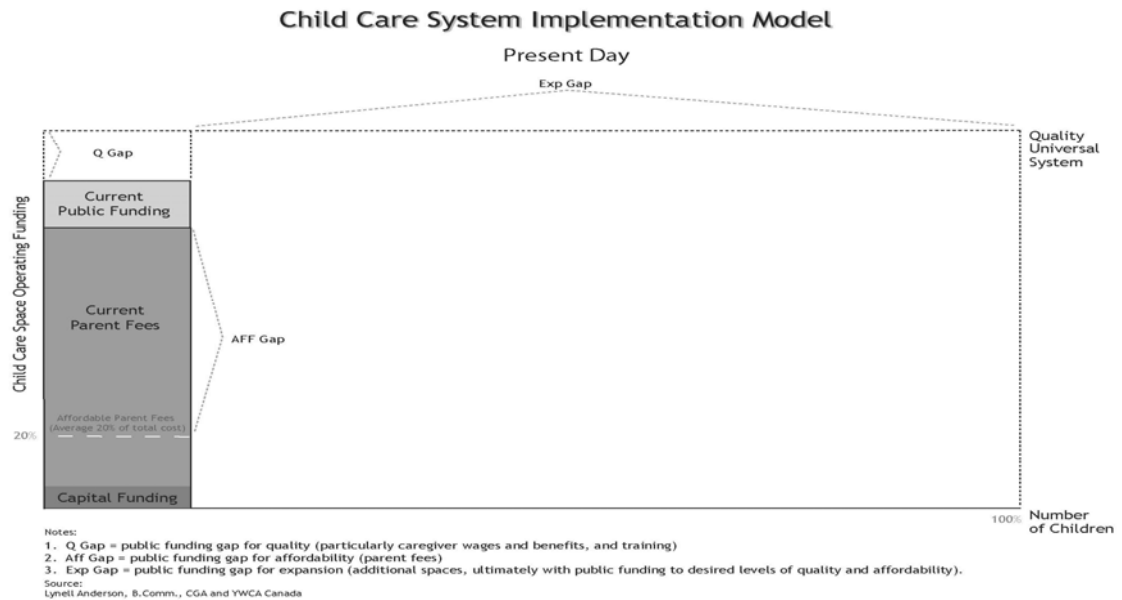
Child Care System Implementation Model

Present Day

Exp Gap

Quality Universal System

Q Gap

Current Public Funding

Current Parent Fees

AFF Gap

Affordable Parent Fees (Average 20% of total cost)

20%

Capital Funding

Child Care Space Operating Funding

100%

Number of Children

Notes:
1. Q Gap = public funding gap for quality (particularly caregiver wages and benefits, and training)
2. Aff Gap = public funding gap for affordability (parent fees)
3. Exp Gap = public funding gap for expansion (additional spaces, ultimately with public funding to desired levels of quality and affordability).
Source:
Lynell Anderson, B.Comm., CGA and YWCA Canada